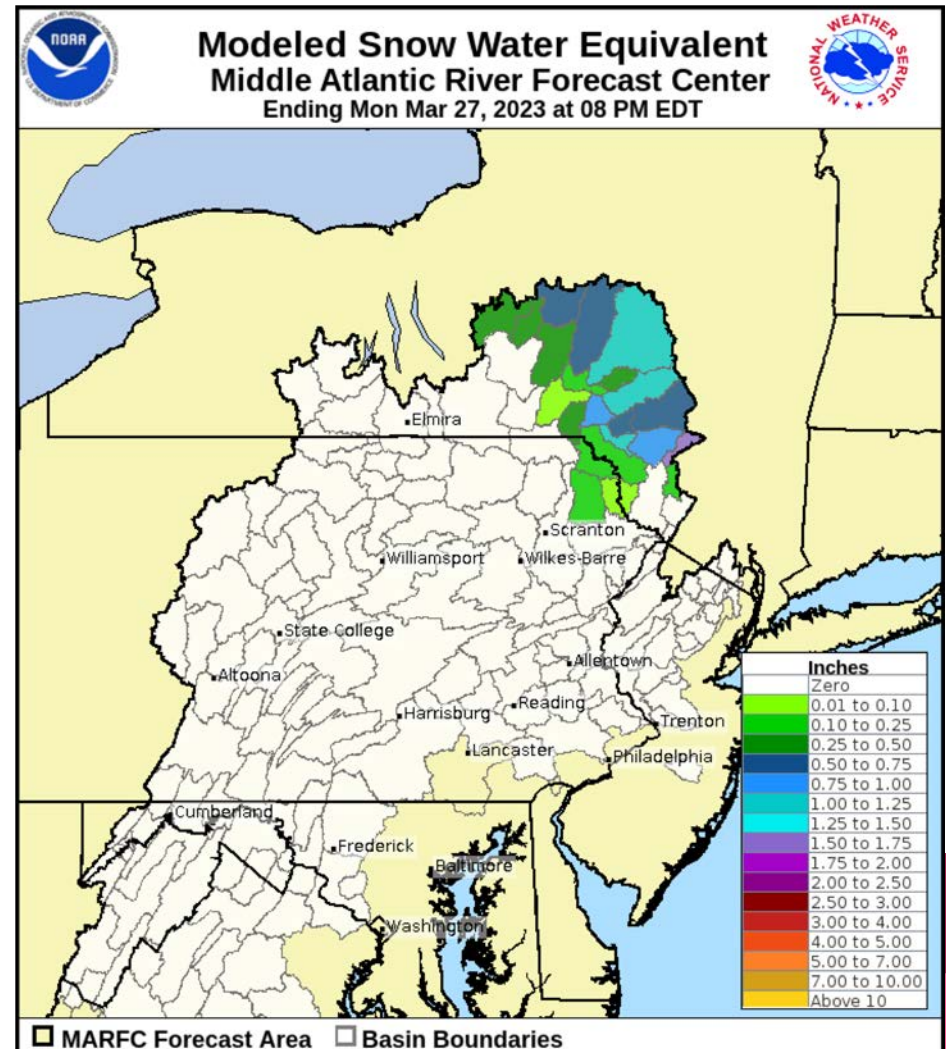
NOAA

Modeled Snow Water Equivalent
Middle Atlantic River Forecast Center
Ending Mon Mar 27, 2023 at 08 PM EDT

NATIONAL WEATHER SERVICE

Elmira
Scranton
Williamsport
Wilkes-Barre
State College
Allentown
Altoona
Harrisburg
Reading
Trenton
Lancaster
Philadelphia
Cumberland
Frederick
Baltimore
Washington

| Inches |
|---|
| Zero |
| 0.01 to 0.10 |
| 0.10 to 0.25 |
| 0.25 to 0.50 |
| 0.50 to 0.75 |
| 0.75 to 1.00 |
| 1.00 to 1.25 |
| 1.25 to 1.50 |
| 1.50 to 1.75 |
| 1.75 to 2.00 |
| 2.00 to 2.50 |
| 2.50 to 3.00 |
| 3.00 to 4.00 |
| 4.00 to 5.00 |
| 5.00 to 7.00 |
| 7.00 to 10.00 |
| Above 10 |

MARFC Forecast Area Basin Boundaries